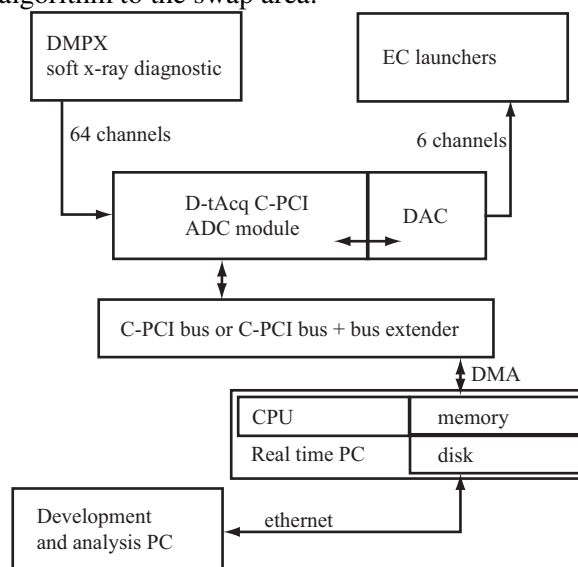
algorithm to the swap area.

DMPX
soft x-ray diagnostic

EC launchers

64 channels

6 channels

D-tAcq C-PCI
ADC module

DAC

C-PCI bus or C-PCI bus + bus extender

DMA

CPU

memory

Real time PC

disk

Development
and analysis PC

ethernet